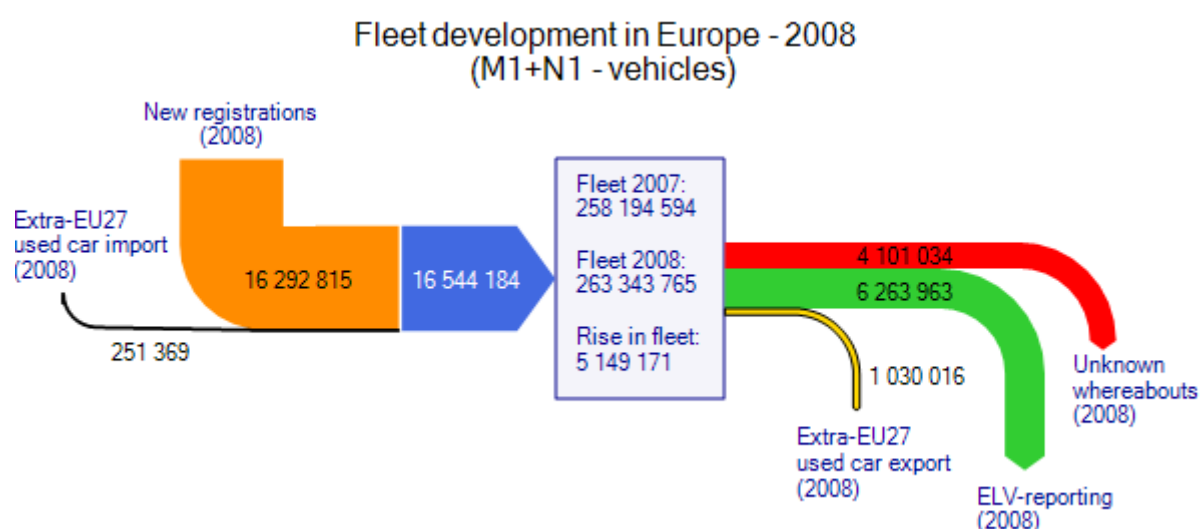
Fleet development in Europe - 2008
(M1+N1 - vehicles)

New registrations
(2008)

Extra-EU27
used car import
(2008)

16 292 815

251 369

16 544 184

Fleet 2007:
258 194 594

Fleet 2008:
263 343 765

Rise in fleet:
5 149 171

4 101 034

6 263 963

1 030 016

Unknown
whereabouts
(2008)

Extra-EU27
used car export
(2008)

ELV-reporting
(2008)